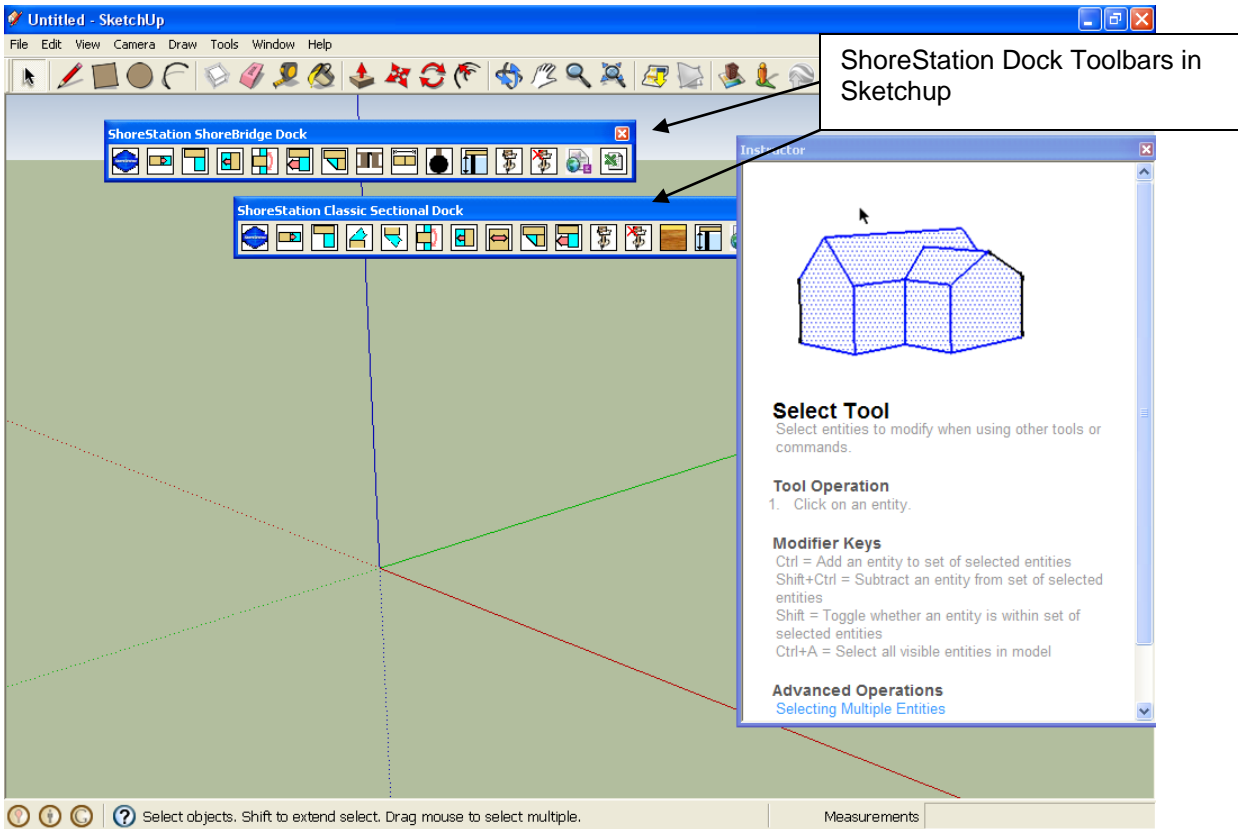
Untitled - SketchUp

File Edit View Camera Draw Tools Window Help

ShoreStation Dock Toolbars in Sketchup

ShoreStation ShoreBridge Dock

ShoreStation Classic Sectional Dock

Instructor

Select Tool
Select entities to modify when using other tools or commands.

Tool Operation
1. Click on an entity.

Modifier Keys
Ctrl = Add an entity to set of selected entities
Shift+Ctrl = Subtract an entity from set of selected entities
Shift = Toggle whether an entity is within set of selected entities
Ctrl+A = Select all visible entities in model

Advanced Operations
Selecting Multiple Entities

Select objects. Shift to extend select. Drag mouse to select multiple.

Measurements